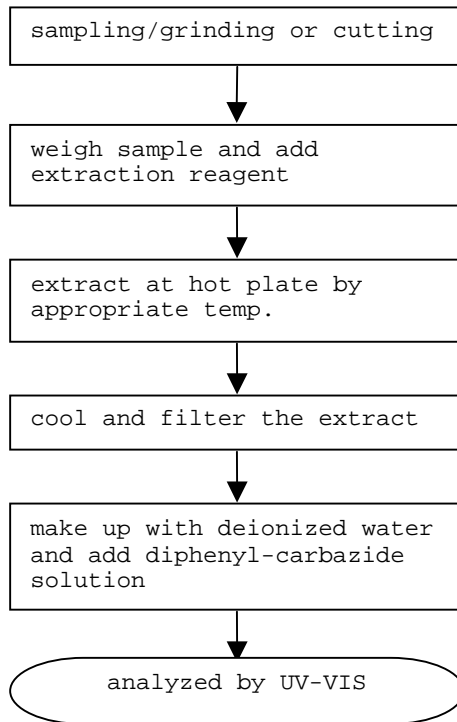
sampling/grinding or cutting

weigh sample and add extraction reagent

extract at hot plate by appropriate temp.

cool and filter the extract

make up with deionized water and add diphenyl-carbazide solution

analyzed by UV-VIS